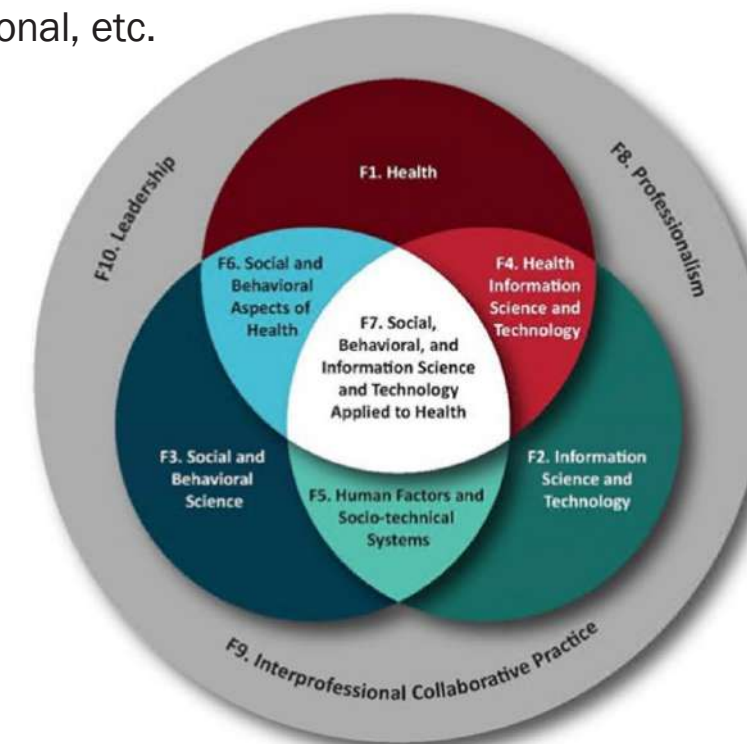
onal, etc.

F10. Leadership

F1. Health

F8. Professionalism

F6. Social and Behavioral Aspects of Health

F4. Health Information Science and Technology

F7. Social, Behavioral, and Information Science and Technology Applied to Health

F3. Social and Behavioral Science

F5. Human Factors and Socio-technical Systems

F2. Information Science and Technology

F9. Interprofessional Collaborative Practice